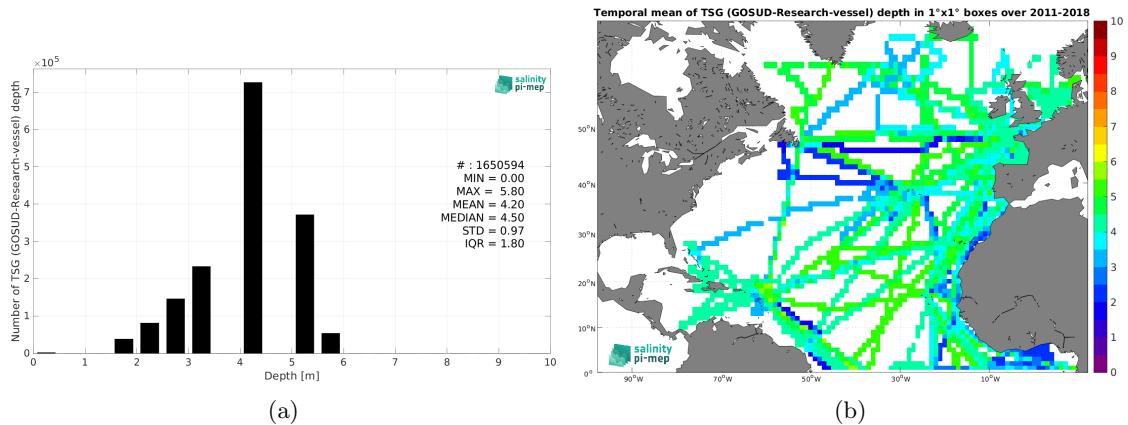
$\times 10^5$

salinity pi-mep

Number of TSG (GOSUD-Research-vessel) depth

7
6
5
4
3
2
1
0

# : 1650594
MIN = 0.00
MAX = 5.80
MEAN = 4.20
MEDIAN = 4.50
STD = 0.97
IQR = 1.80

0 1 2 3 4 5 6 7 8 9 10
Depth [m]

(a)

Temporal mean of TSG (GOSUD-Research-vessel) depth in 1°x1° boxes over 2011-2018

50°N
40°N
30°N
20°N
10°N
0°

90°W 70°W 50°W 30°W 10°W

salinity pi-mep

10
9
8
7
6
5
4
3
2
1
0

(b)